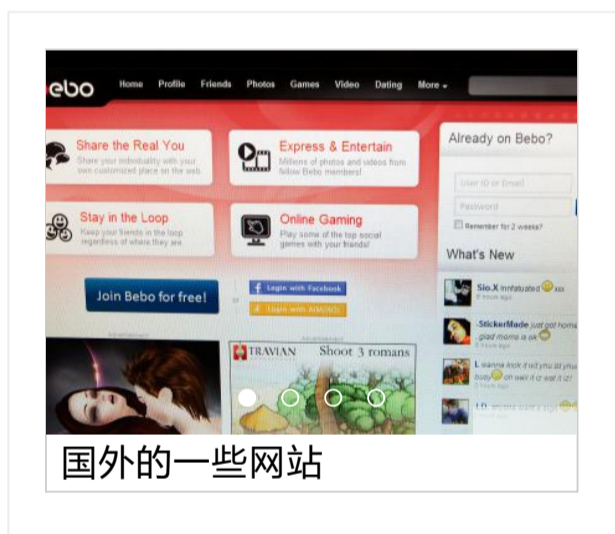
ebo

Home Profile Friends Photos Games Video Dating More

Share the Real You
Share your individuality with your own customized place on the web

Express & Entertain
Millions of photos and videos from fellow Bebo members!

Stay in the Loop
Keep your friends in the loop regardless of where they are

Online Gaming
Play some of the top social games with your friends!

Join Bebo for free!

Login with Facebook
Login with AIM/AOL

Already on Bebo?

User ID or Email
Password
Remember for 2 weeks?

What's New

Sio.X Infatuated xxx
9 hours ago

.StickerMade just got home glad momo is ok
9 hours ago

L wanna know if ne1 you lot you busy on well it is wat it is!
9 hours ago

LD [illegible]

TRAVIAN
Shoot 3 romans

国外的一些网站